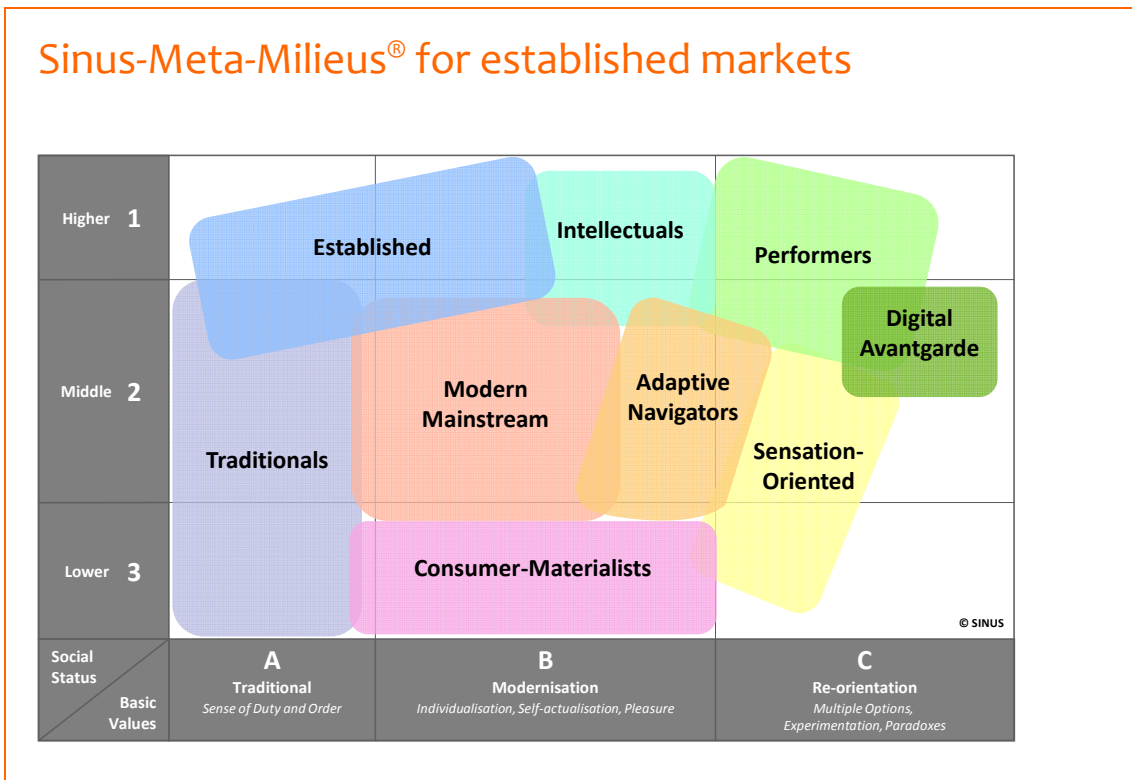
Sinus-Meta-Milieus® for established markets

Higher 1

Middle 2

Lower 3

Established

Intellectuals

Performers

Digital Avantgarde

Modern Mainstream

Adaptive Navigators

Traditionals

Sensation-Oriented

Consumer-Materialists

© SINUS

Social Status

Basic Values

A
Traditional
Sense of Duty and Order

B
Modernisation
Individualisation, Self-actualisation, Pleasure

C
Re-orientation
Multiple Options, Experimentation, Paradoxes